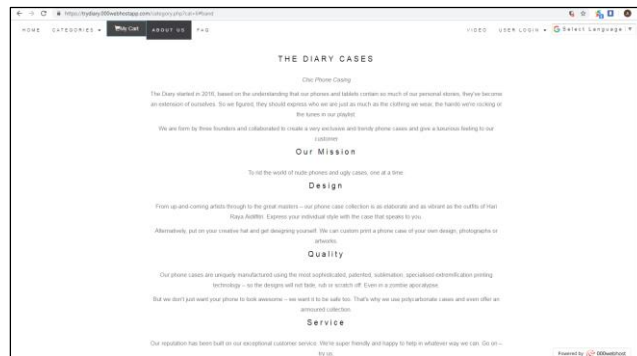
https://mydiary000webhostapp.com/category.php?cat=14#ourd

HOME CATEGORIES ▾ My Cart ABOUT US FAQ VIDEO USER LOGIN ▾ Select Language ▾

THE DIARY CASES

Our Phone Casing

The Diary started in 2016, based on the understanding that our phones and tablets contain so much of our personal stories, they've become an extension of ourselves. So we figured, they should express who we are just as much as the clothing we wear, the hands we're rocking or the tunes in our playlist.

We are form by three founders and collaborated to create a very exclusive and trendy phone cases and give a luxurious feeling to our customer.

Our Mission

To rid the world of nude phones and ugly cases, one at a time.

Design

From up-and-coming artists through to the great masters – our phone case collection is as elaborate and as vibrant as the outfits of Hari Raya Aidilfitri. Express your individual style with the case that speaks to you.

Alternatively, put on your creative hat and get designing yourself. We can custom print a phone case of your own design, photographs or artworks.

Quality

Our phone cases are uniquely manufactured using the most sophisticated, patented, sublimation, specialised extremification printing technology – so the designs will not fade, rub or scratch off. Even in a zombie apocalypse.

But we don't just want your phone to look awesome – we want it to be safe too. That's why we use polycarbonate cases and even offer an armoured collection.

Service

Our reputation has been built on our exceptional customer service. We're super friendly and happy to help in whatever way we can. Go on – try us.

Powered by 000webhost